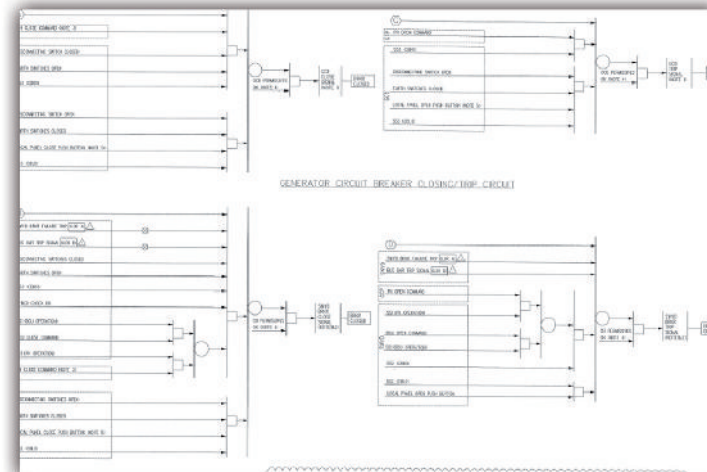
CLOSE COMMAND (NOTE 3)

DISCONNECTING SWITCH CLOSED

EARTH SWITCHES OPEN

SF6 NORMAL

DISCONNECTING SWITCH OPEN

EARTH SWITCHES CLOSED

LOCAL PANEL CLOSE PUSH BUTTON (NOTE 5)

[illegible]

GCB PERMISSIVE (M) (NOTE 4)

GCB CLOSE SIGNAL (NOTE 3)

BREAKER CLOSED

TRIP/OPEN COMMAND

SF6 LOW

DISCONNECTING SWITCH OPEN

EARTH SWITCHES CLOSED

LOCAL PANEL OPEN PUSH BUTTON (NOTE 5)

SF6 FAIL

GCB PERMISSIVE (M) (NOTE 4)

GCB TRIP SIGNAL (NOTE 3)

GENERATOR CIRCUIT BREAKER CLOSING/TRIP CIRCUIT

BREAKER FAILURE TRIP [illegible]

GEN TRIP SIGNAL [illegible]

DISCONNECTING SWITCHES CLOSED

EARTH SWITCHES OPEN

SF6 NORMAL

SYNCH CHECK OK

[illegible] OPERATION

GCB CLOSE COMMAND

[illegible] OPERATION

CLOSE COMMAND (NOTE 3)

DISCONNECTING SWITCHES OPEN

EARTH SWITCHES CLOSED

LOCAL PANEL CLOSE PUSH BUTTON (NOTE 5)

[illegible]

GCB PERMISSIVE (M) (NOTE 4)

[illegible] CLOSE SIGNAL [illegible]

BREAKER CLOSED

BREAKER FAILURE TRIP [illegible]

GEN TRIP SIGNAL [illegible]

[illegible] OPEN COMMAND

GCB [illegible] OPERATION

GCB OPEN COMMAND

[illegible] OPERATION

SF6 NORMAL

SF6 LOW

LOCAL PANEL OPEN PUSH BUTTON

GCB PERMISSIVE (M) (NOTE 4)

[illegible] TRIP SIGNAL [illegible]